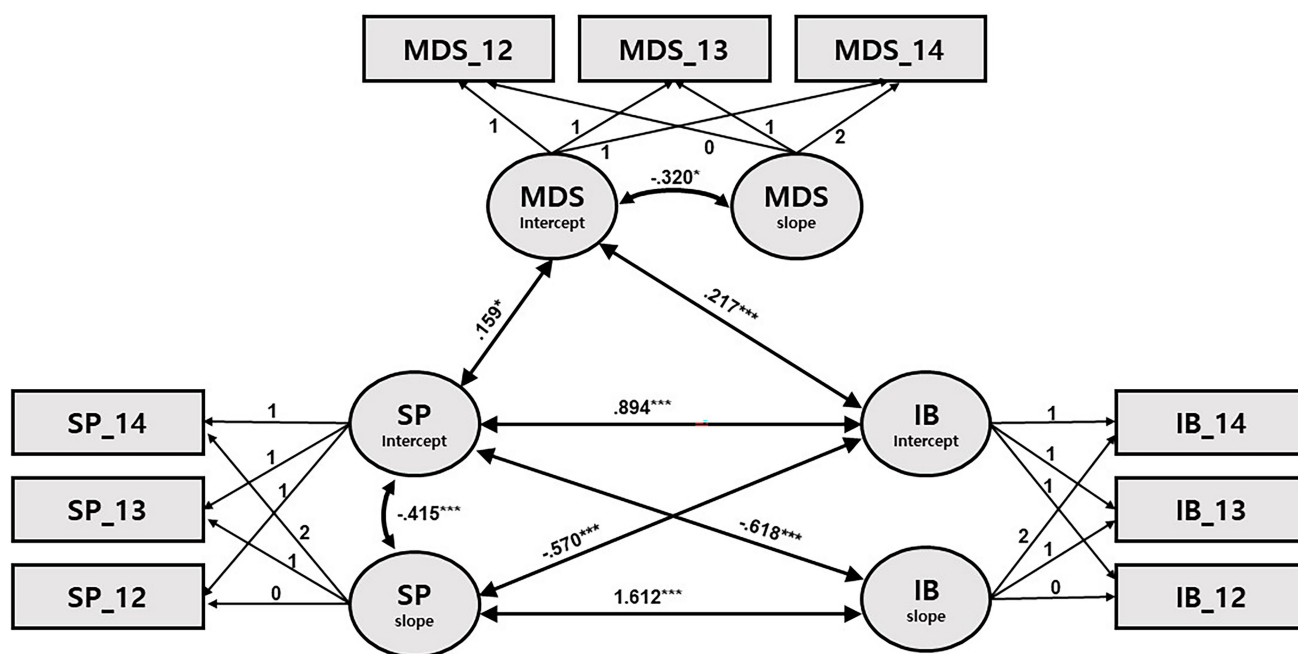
MDS_12
MDS_13
MDS_14
1
1
1
0
1
2
MDS
Intercept
-.320*
MDS
slope
.159*
.217***
SP_14
SP_13
SP_12
1
1
1
2
1
0
SP
Intercept
-.415***
SP
slope
.894***
-.570***
-.618***
1.612***
IB
Intercept
IB
slope
1
1
1
2
1
0
IB_14
IB_13
IB_12